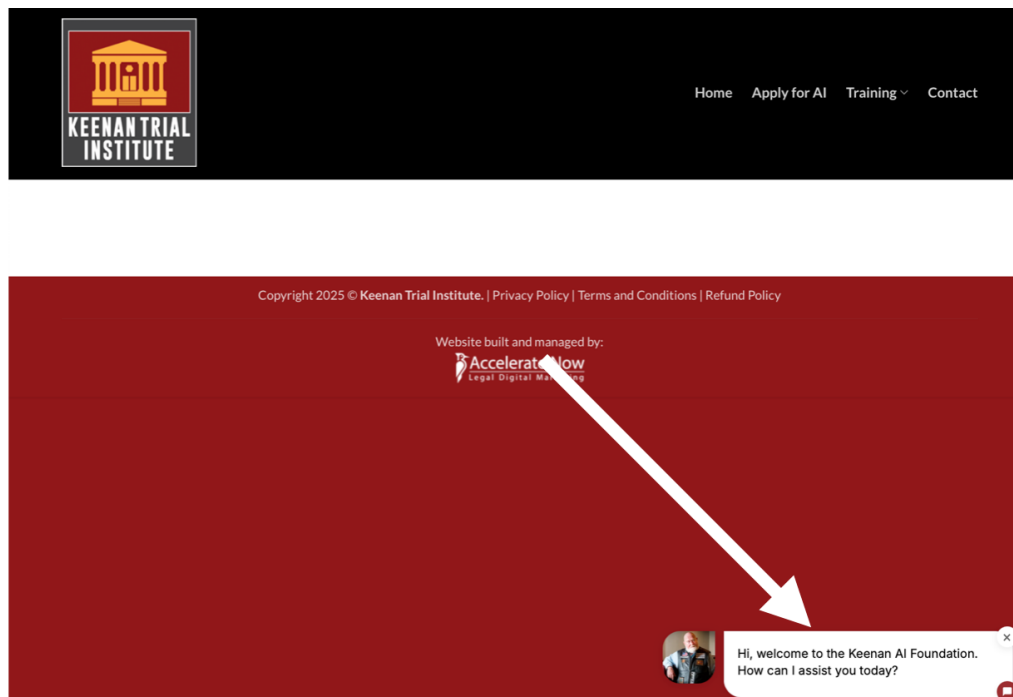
KEENAN TRIAL INSTITUTE

Home Apply for AI Training Contact

Copyright 2025 © Keenan Trial Institute. | Privacy Policy | Terms and Conditions | Refund Policy

Website built and managed by:
Accelerate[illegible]ow
Legal Digital Ma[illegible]ng

Hi, welcome to the Keenan AI Foundation. How can I assist you today?